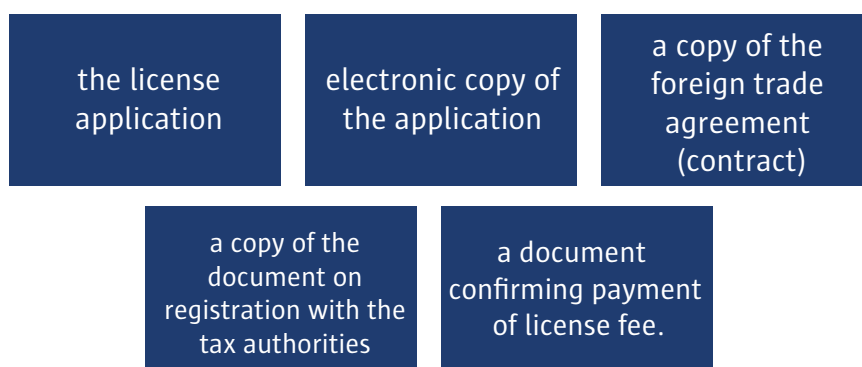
the license application

electronic copy of the application

a copy of the foreign trade agreement (contract)

a copy of the document on registration with the tax authorities

a document confirming payment of license fee.